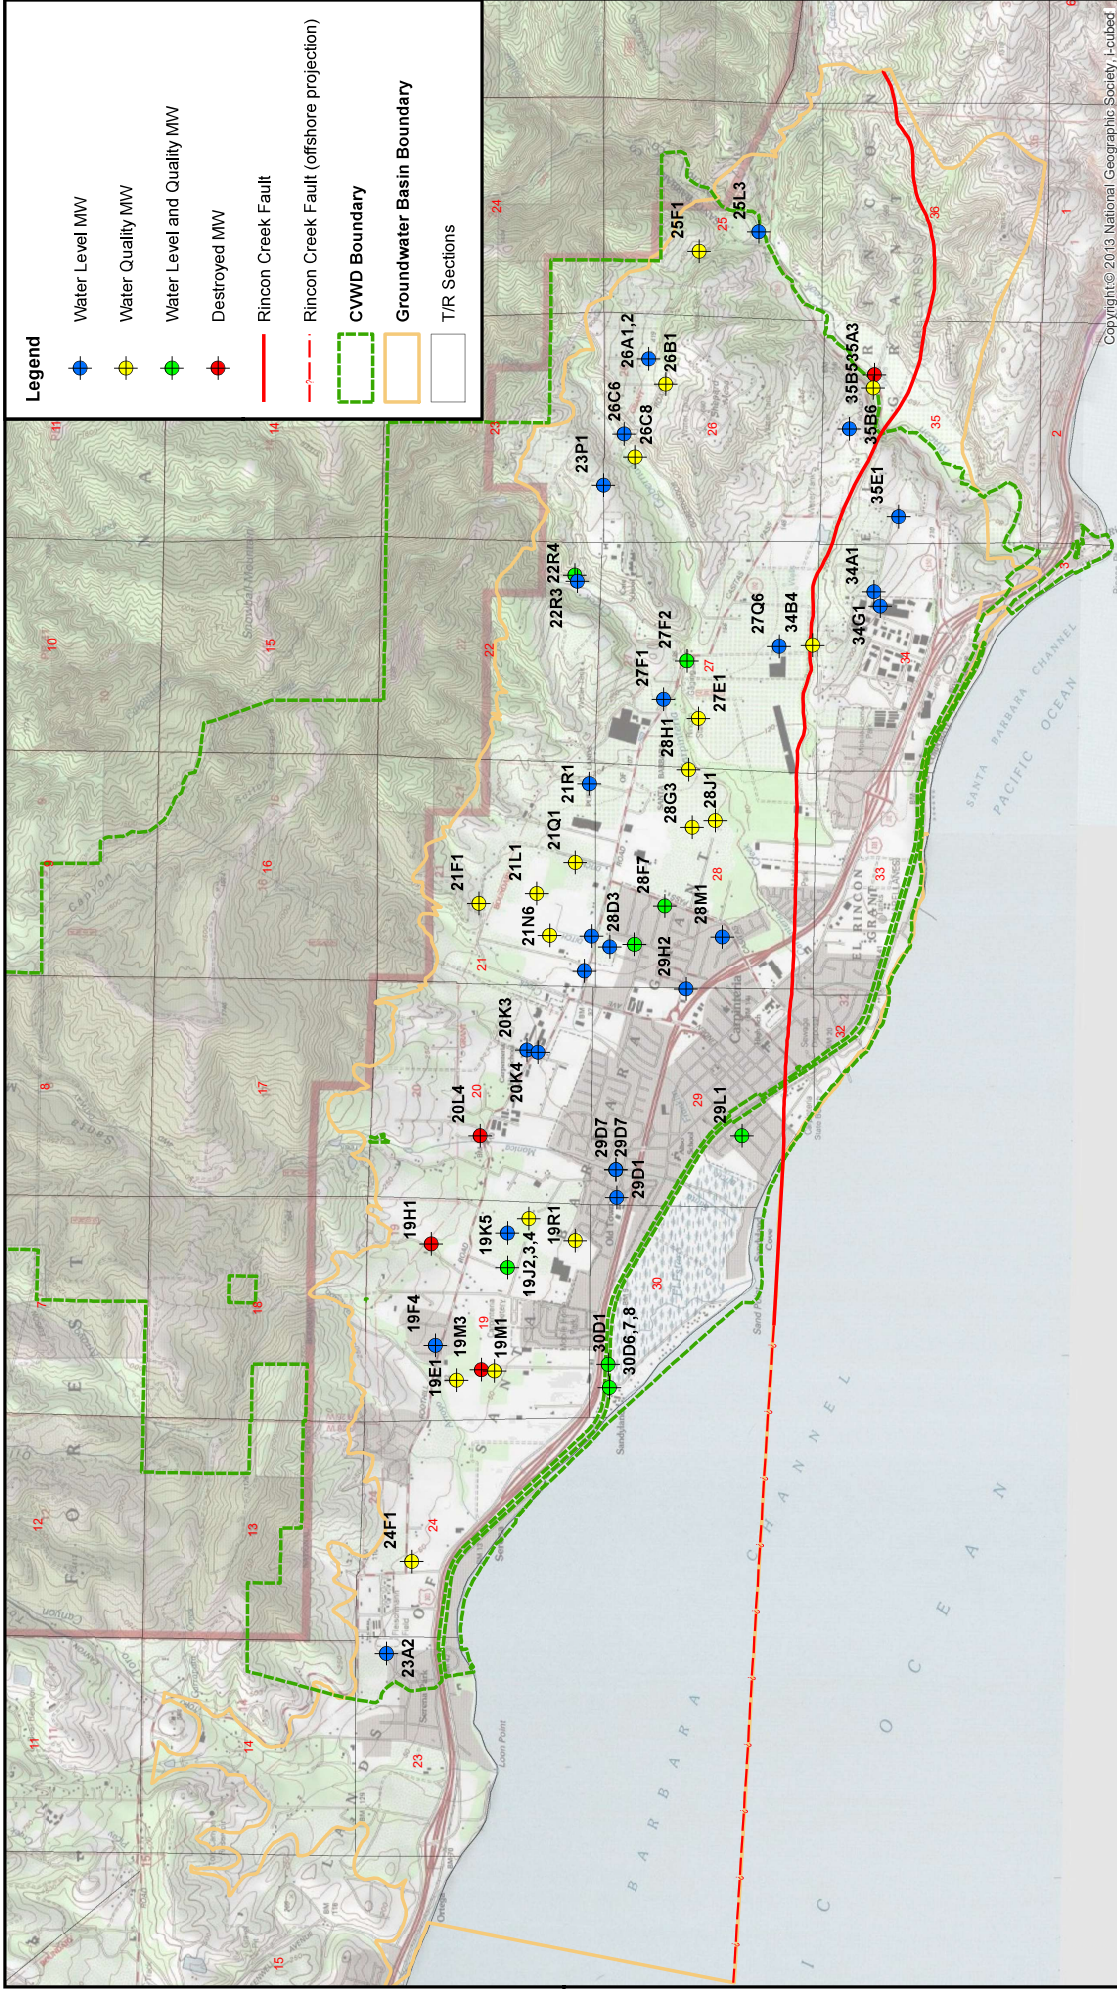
Legend

Water Level MW

Water Quality MW

Water Level and Quality MW

Destroyed MW

Rincon Creek Fault

Rincon Creek Fault (offshore projection)

CVWD Boundary

Groundwater Basin Boundary

T/R Sections

25F1
25L3
26A1,2
26B1
26C6
26C8
23P1
35B5
35A3
35B6
35E1
22R3
22R4
27Q6
34B4
34A1
34G1
27F2
27F1
27E1
28H1
21R1
21Q1
28G3
28J1
21F1
21L1
28F7
21N6
28D3
28M1
29H2
20K3
20K4
20L4
29D7
29D7
29D1
29L1
19H1
19K5
19R1
19J2,3,4
19F4
19M3
19E1
19M1
30D1
30D6,7,8
24F1
23A2

SANTA BARBARA CHANNEL
PACIFIC OCEAN
BARBARA CHANNEL
PACIFIC OCEAN
Carpinteria

Copyright:© 2013 National Geographic Society, i-cubed